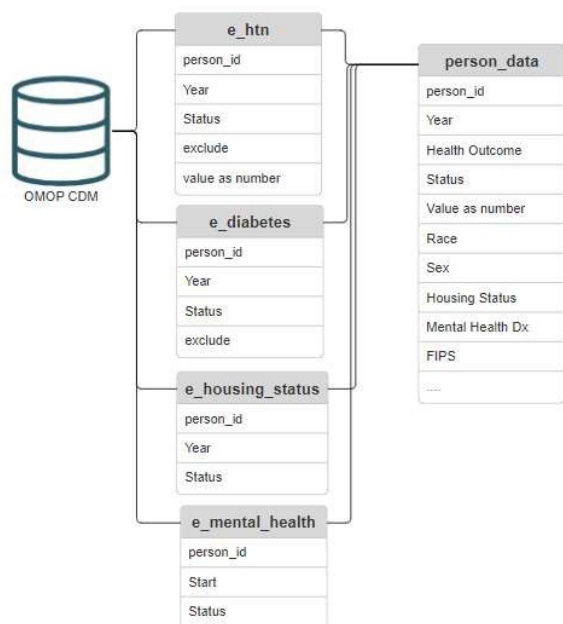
OMOP CDM

e_htn
person_id
Year
Status
exclude
value as number

e_diabetes
person_id
Year
Status
exclude

e_housing_status
person_id
Year
Status

e_mental_health
person_id
Start
Status

person_data
person_id
Year
Health Outcome
Status
Value as number
Race
Sex
Housing Status
Mental Health Dx
FIPS
....